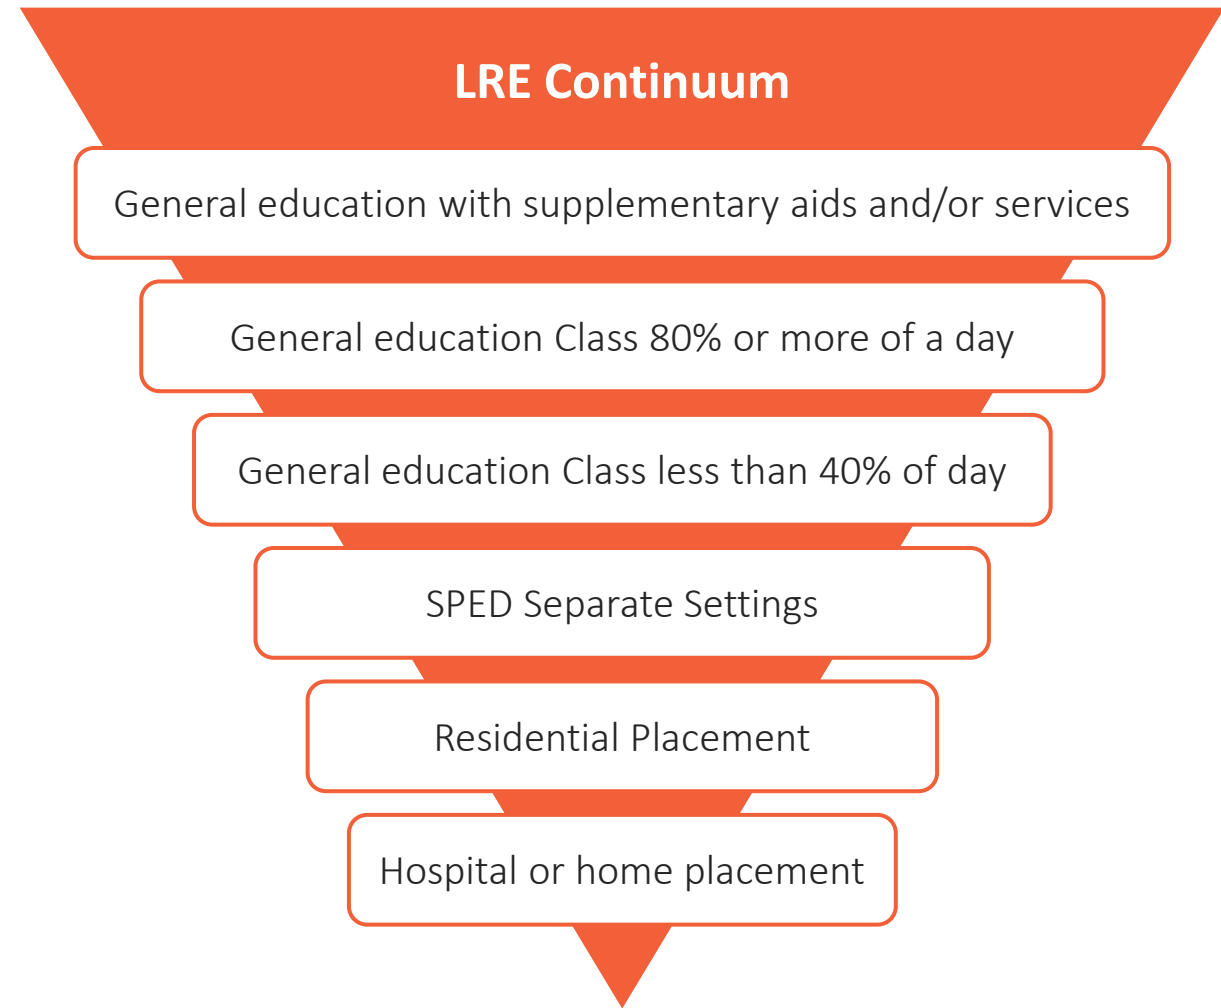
LRE Continuum

General education with supplementary aids and/or services

General education Class 80% or more of a day

General education Class less than 40% of day

SPED Separate Settings

Residential Placement

Hospital or home placement